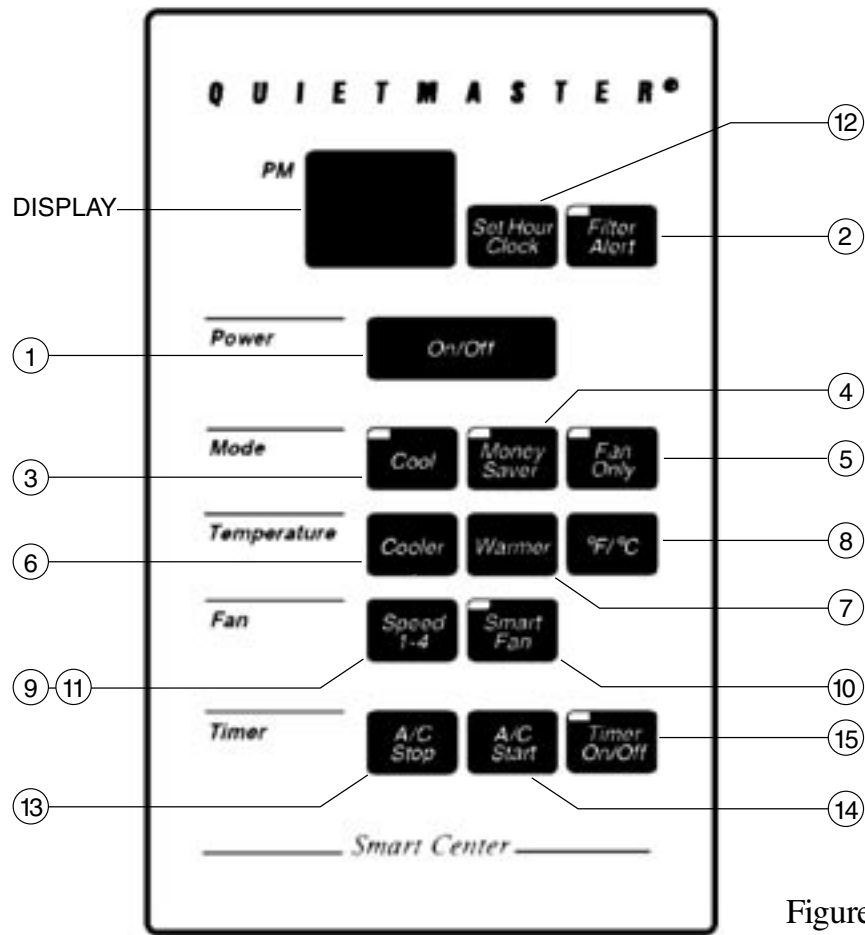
QUIETMASTER®

PM

DISPLAY

12

Set Hour Clock

Filter Alert

2

Power

1

On/Off

4

Mode

Cool

Money Saver

Fan Only

3

5

Temperature

Cooler

Warmer

°F/°C

6

8

7

Fan

Speed 1-4

Smart Fan

9 11

10

Timer

A/C Stop

A/C Start

Timer On/Off

15

13

14

Smart Center

Figure